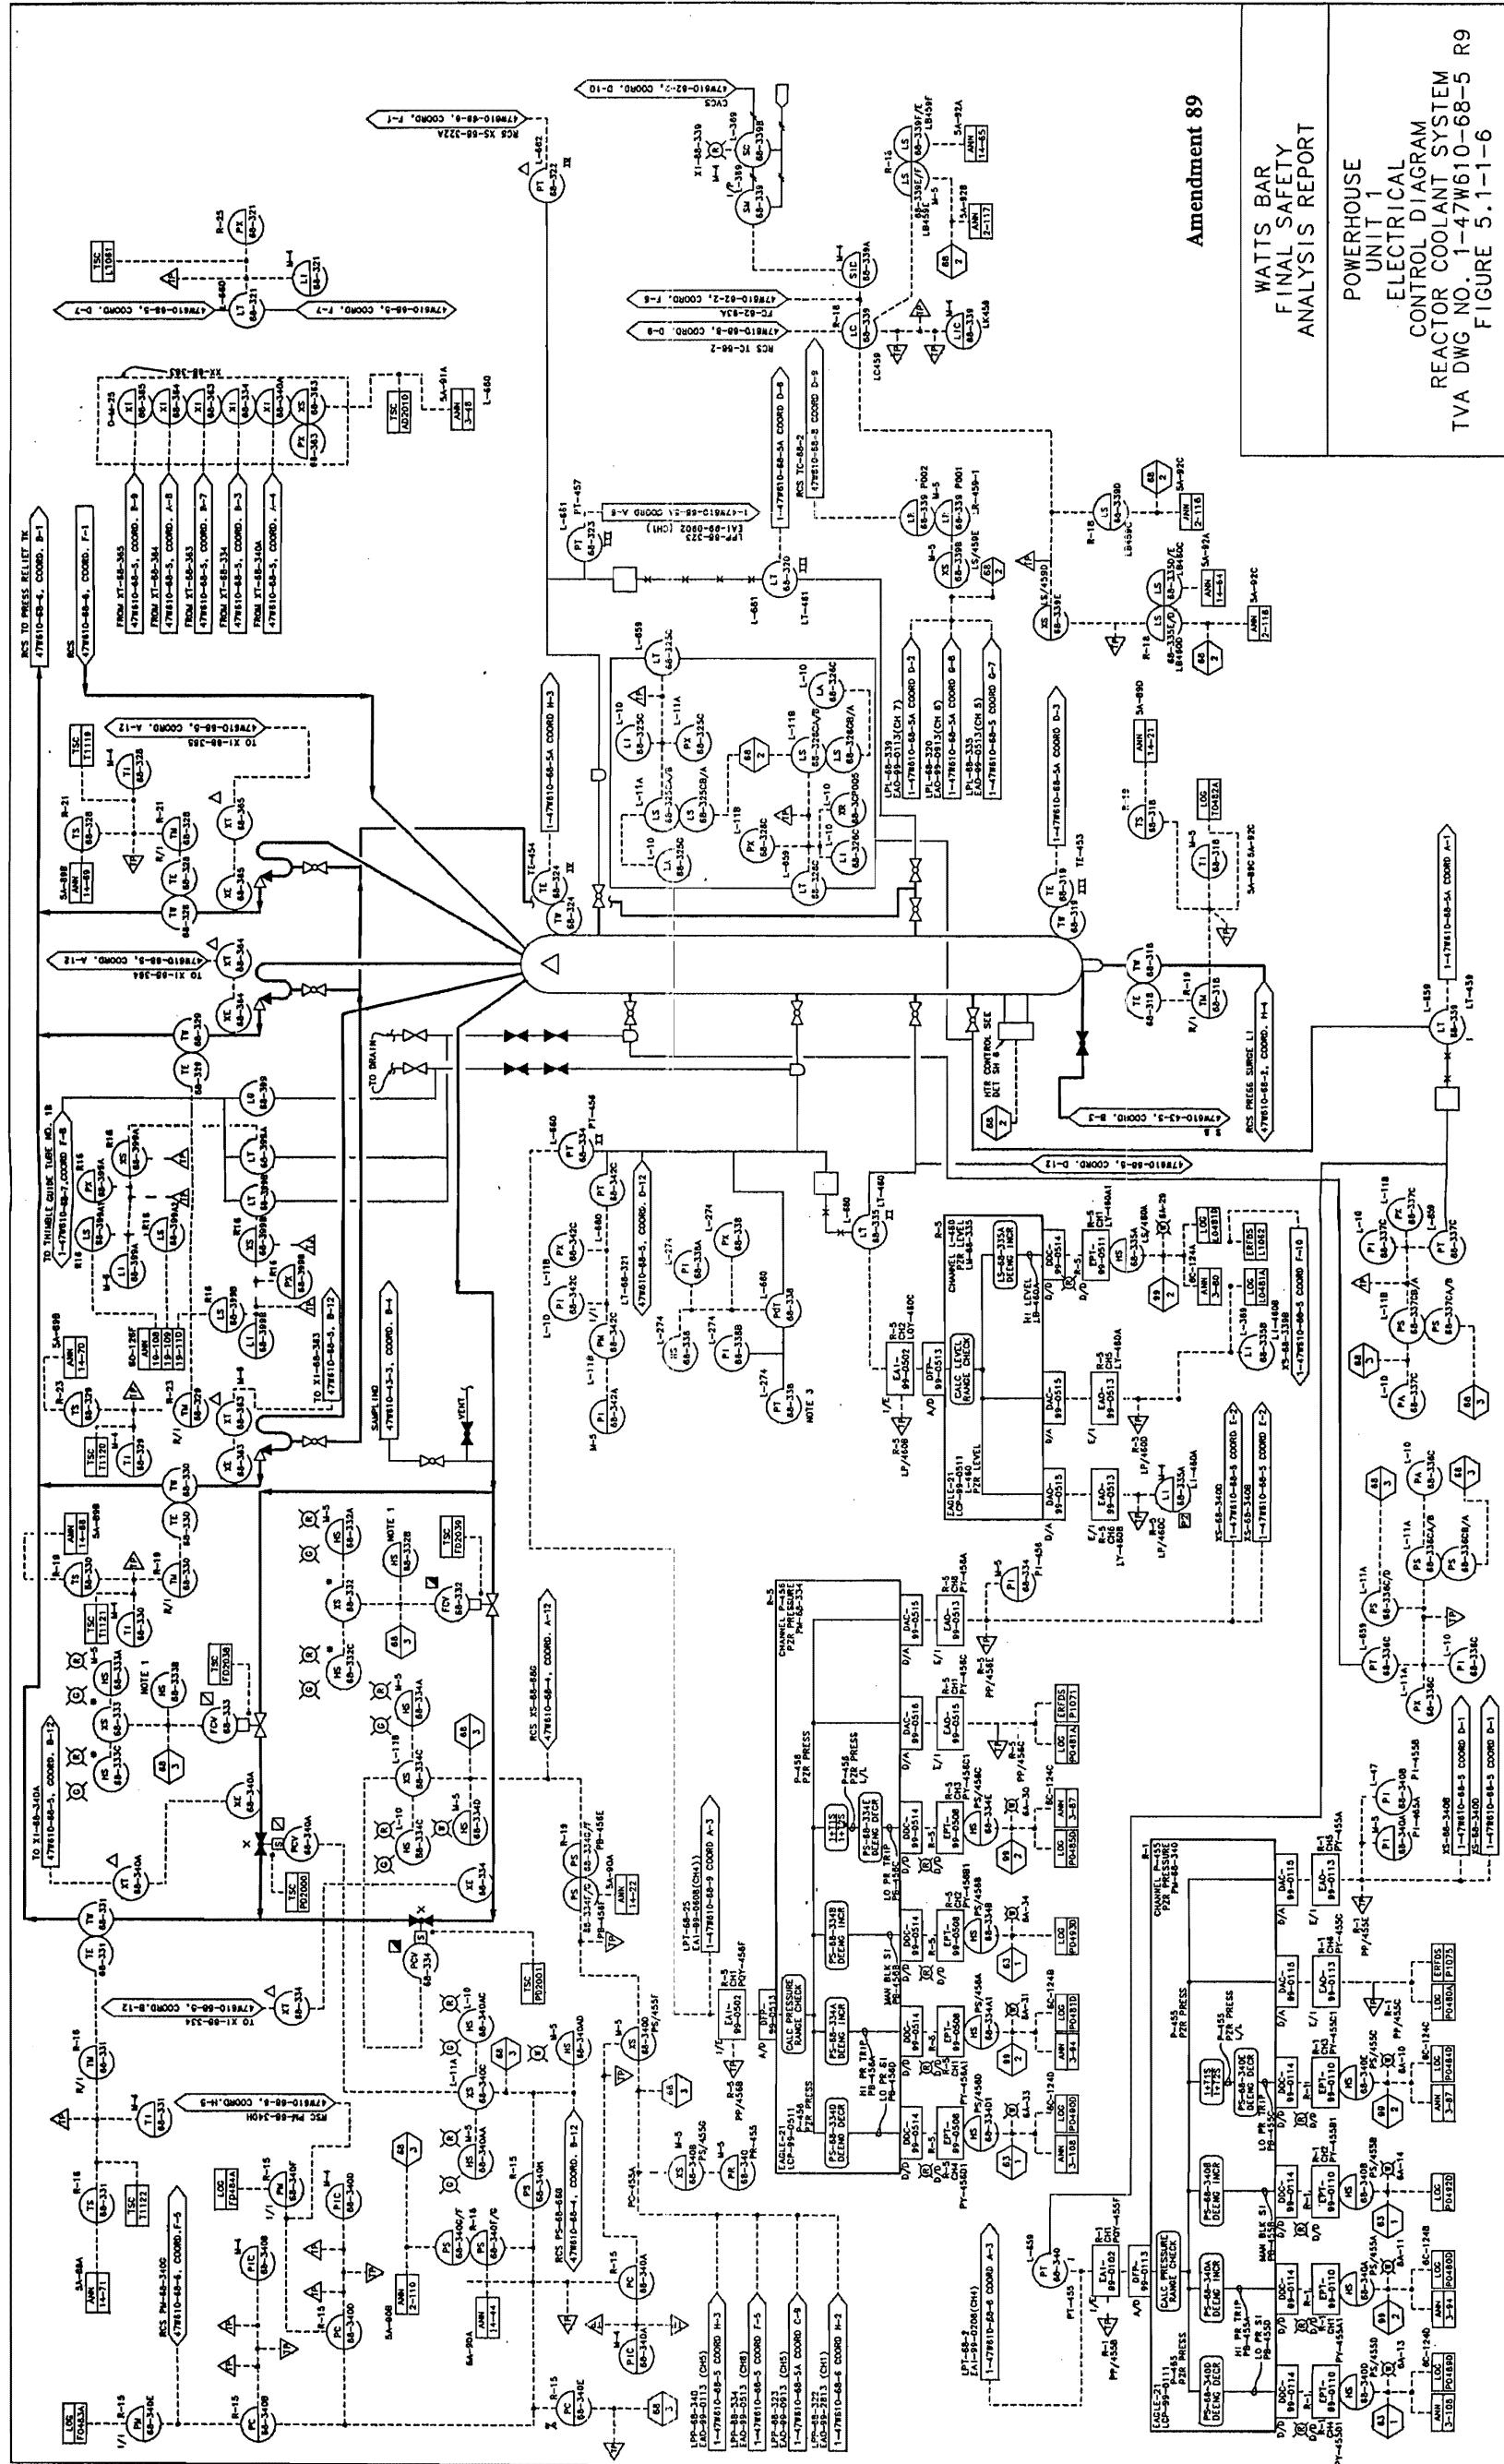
WATTS BAR
FINAL SAFETY
ANALYSIS REPORT

POWERHOUSE
UNIT 1
ELECTRICAL
CONTROL DIAGRAM
REACTOR COOLANT SYSTEM
TVA DWG NO. 1-47W610-68-5 R9
FIGURE 5.1-1-6

Amendment 89

RCS TO PRESS RELIEF TK
47W610-68-6, COORD. B-1

RCS
47W610-68-6, COORD. F-1

FROM XT-68-365
47W610-68-5, COORD. B-9
FROM XT-68-384
47W610-68-5, COORD. A-8
FROM XT-68-363
47W610-68-5, COORD. B-7
FROM XT-68-334
47W610-68-5, COORD. B-3
FROM XT-68-340A
47W610-68-5, COORD. A-4

47W610-68-5, COORD. D-7
47W610-68-5, COORD. F-7

RCS XS-68-322A
47W610-68-6, COORD. F-1

47W610-62-2, COORD. D-10
CVCS

RCS TC-68-2
47W610-68-8, COORD. D-9
FC-62-93A
47W610-62-2, COORD. F-8

1-47W610-68-5A COORD D-8
RCS TC-68-2
47W610-68-8 COORD D-9

LPT-68-323
EAI-99-0502 (CH1)
1-47W610-68-5 COORD A-8

1-47W610-68-5A COORD H-3

LPL-68-339
EAO-99-0113 (CH 7)
1-47W610-68-5A COORD D-2
LPL-68-320
EAO-99-0513 (CH 8)
1-47W610-68-5A COORD D-8
LPL-68-335
EAO-99-0513 (CH 5)
1-47W610-68-5 COORD D-7

1-47W610-68-5A COORD D-3

TO XI-68-365
47W610-68-5, COORD. A-12

TO XI-68-384
47W610-68-5, COORD. A-12

TO THIMBLE GUIDE TUBE NO. 1B
1-47W610-68-7, COORD F-8

TO XI-68-363
47W610-68-5, B-12

SAMPLING
47W610-43-3, COORD. B-4

VENT

TO DRAIN

HTR CONTROL SEE
DET SH 8

47W610-43-3, COORD. B-3

RCS PRESS SURGE LI
47W610-68-2, COORD. H-4

47W610-68-5, COORD. D-12

LT-68-321
47W610-68-5, COORD. D-12

1-47W610-68-5A COORD A-1

CHANNEL L-459
PZR LEVEL
LW-68-335

LS-68-335A
DEENG INCR

HI LEVEL
LB-459A

CALC LEVEL
RANGE CHECK

EAGLE-21
LCP-99-0511
PZR LEVEL

XS-68-339B
1-47W610-68-5 COORD F-10

XS-68-340D
1-47W610-68-5 COORD E-2
XS-68-340B
1-47W610-68-5 COORD F-2

TO XI-68-340A
47W610-68-5, COORD. B-12

RCS XS-68-86C
47W610-68-4, COORD. A-12

LPT-68-25
EAI-99-0508 (CH4)
1-47W610-68-9 COORD A-3

CHANNEL P-456
PZR PRESSURE
PW-68-334

P-456
PZR PRESS

CALC PRESSURE
RANGE CHECK

PS-68-334E
DEENG DECR

PS-68-334B
DEENG INCR

PS-68-334A
DEENG INCR

PS-68-334D
DEENG DECR

HI PR TRIP
PB-456A
LO PR TRIP
PB-456D

MAN BLK SI

EAGLE-21
LCP-99-0511

TO XI-68-334
47W610-68-5, COORD. B-12

RSC PM-68-340H
47W610-68-6, COORD. H-5

RCS PM-68-340C
47W610-68-4, COORD. F-5

RCS PS-68-68D
47W610-68-4, COORD. B-12

LPP-68-340
EAO-99-0113 (CH5)
1-47W610-68-5 COORD H-3
LPP-68-334
EAO-99-0513 (CH8)
1-47W610-68-5 COORD F-5
LPP-68-323
EAO-99-0513 (CH5)
1-47W610-68-5A COORD C-8
LPP-68-322
EAO-99-2813 (CH1)
1-47W610-68-6 COORD H-2

LPT-68-2
EAI-99-0208 (CH4)
1-47W610-68-6 COORD A-3

XS-68-340B
1-47W610-68-5 COORD D-1
XS-68-340C
1-47W610-68-5 COORD D-1

CHANNEL P-455
PZR PRESSURE
PW-68-340

P-455
PZR PRESS

CALC PRESSURE
RANGE CHECK

PS-68-340A
DEENG INCR

PS-68-340B
DEENG INCR

PS-68-340C
DEENG DECR

PS-68-340D
DEENG DECR

HI PR TRIP
PB-455A
LO PR TRIP
PB-455D

MAN BLK SI

EAGLE-21
LCP-99-0111
P-455
PZR PRESS

NOTE 1
NOTE 3